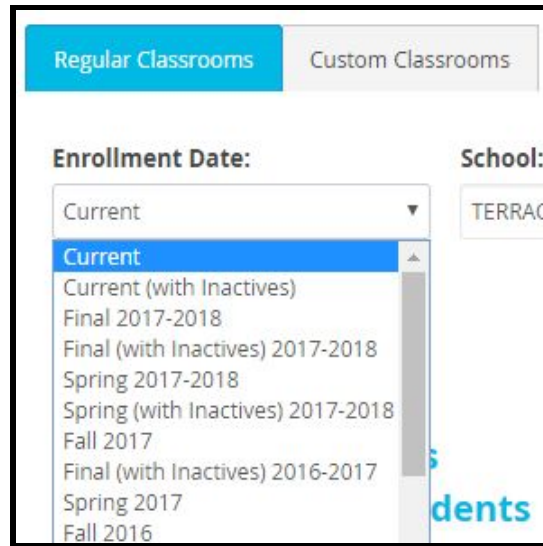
Regular Classrooms
Custom Classrooms

Enrollment Date:
School:
Current
TERRAC
Current
Current (with Inactives)
Final 2017-2018
Final (with Inactives) 2017-2018
Spring 2017-2018
Spring (with Inactives) 2017-2018
Fall 2017
Final (with Inactives) 2016-2017
Spring 2017
Fall 2016
s
dents